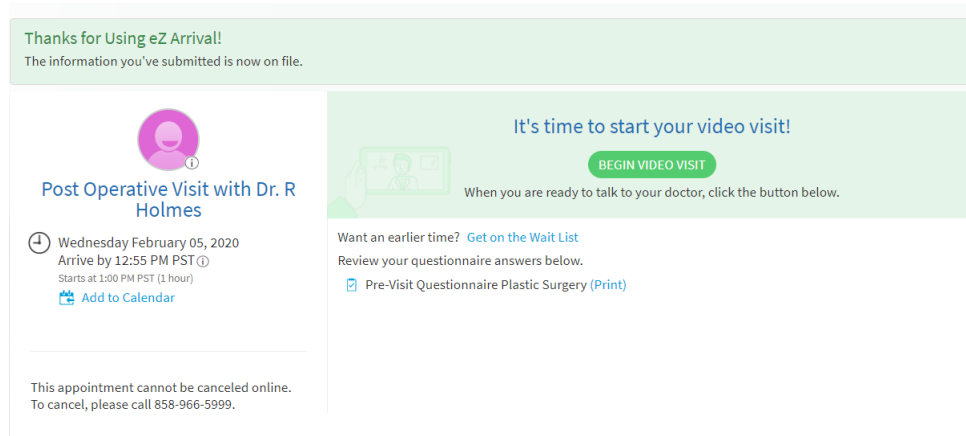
Thanks for Using eZ Arrival!
The information you've submitted is now on file.

Post Operative Visit with Dr. R Holmes

Wednesday February 05, 2020
Arrive by 12:55 PM PST
Starts at 1:00 PM PST (1 hour)
Add to Calendar

This appointment cannot be canceled online. To cancel, please call 858-966-5999.

It's time to start your video visit!
BEGIN VIDEO VISIT
When you are ready to talk to your doctor, click the button below.

Want an earlier time? Get on the Wait List
Review your questionnaire answers below.
Pre-Visit Questionnaire Plastic Surgery (Print)